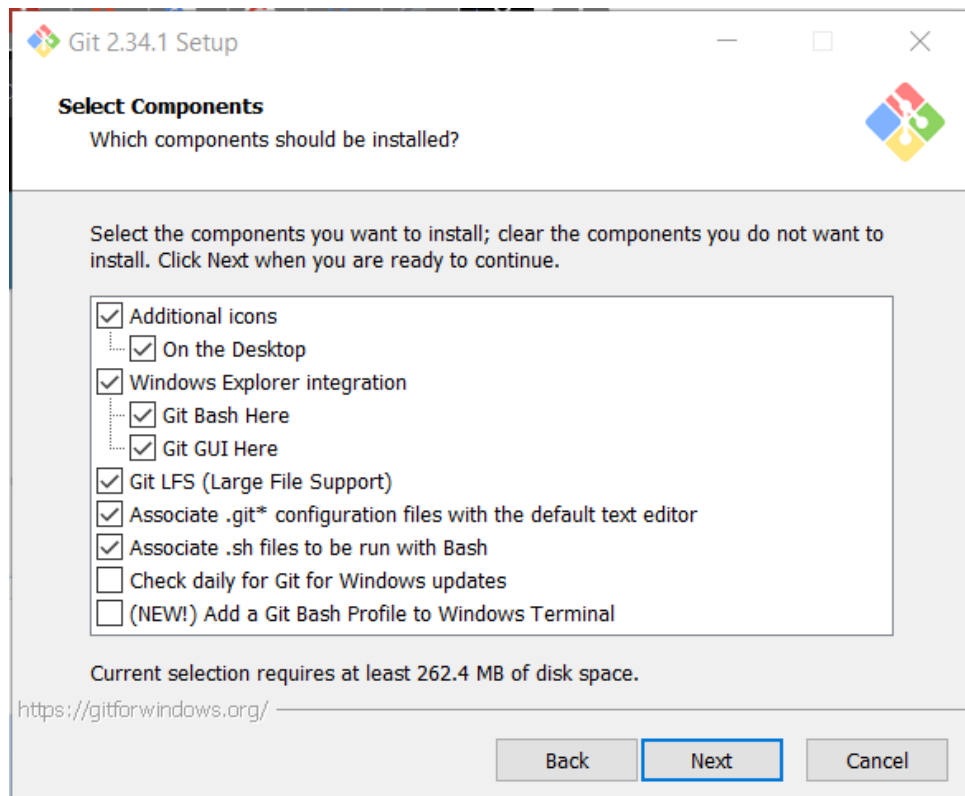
Git 2.34.1 Setup

Select Components
Which components should be installed?

Select the components you want to install; clear the components you do not want to install. Click Next when you are ready to continue.

Additional icons
On the Desktop
Windows Explorer integration
Git Bash Here
Git GUI Here
Git LFS (Large File Support)
Associate .git* configuration files with the default text editor
Associate .sh files to be run with Bash
Check daily for Git for Windows updates
(NEW!) Add a Git Bash Profile to Windows Terminal

Current selection requires at least 262.4 MB of disk space.

https://gitforwindows.org/

Back
Next
Cancel